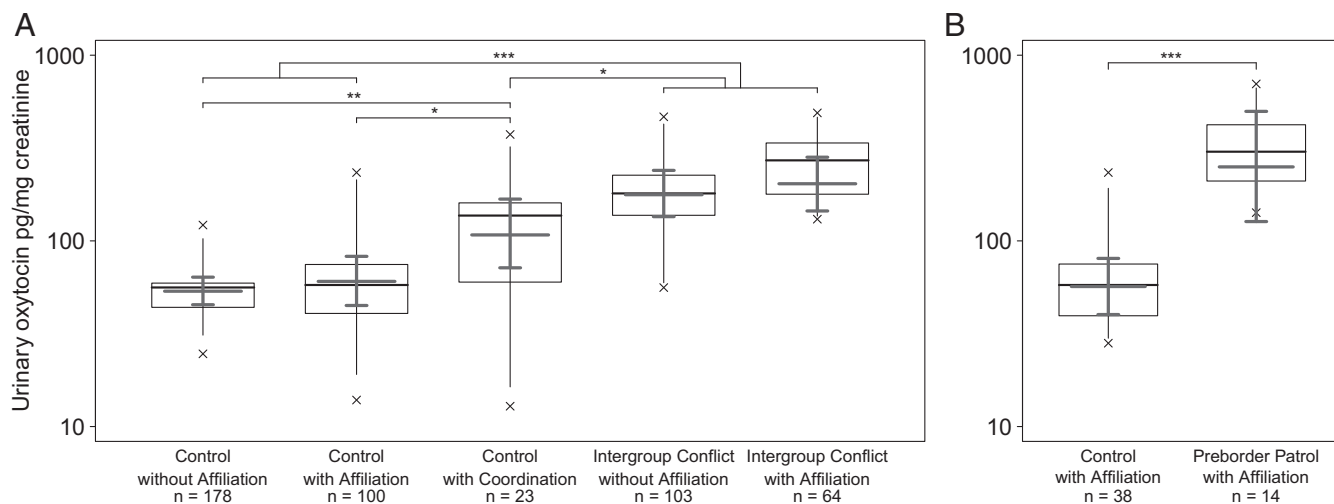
A

Urinary oxytocin pg/mg creatinine

1000

100

10

***

*

**

*

Control without Affiliation n = 178

Control with Affiliation n = 100

Control with Coordination n = 23

Intergroup Conflict without Affiliation n = 103

Intergroup Conflict with Affiliation n = 64

B

1000

100

10

***

Control with Affiliation n = 38

Preborder Patrol with Affiliation n = 14